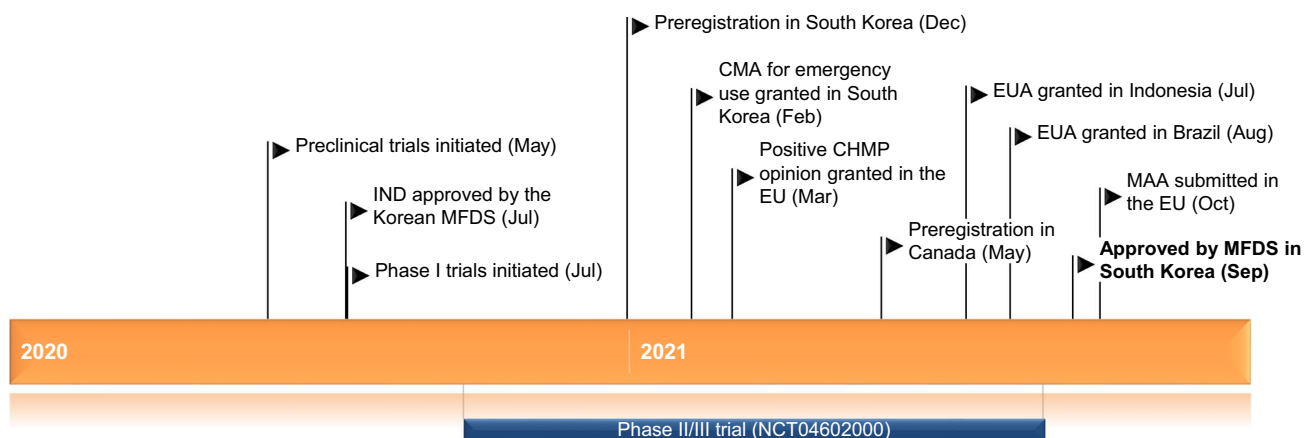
Preregistration in South Korea (Dec)

CMA for emergency use granted in South Korea (Feb)

EUA granted in Indonesia (Jul)

EUA granted in Brazil (Aug)

Preclinical trials initiated (May)

Positive CHMP opinion granted in the EU (Mar)

IND approved by the Korean MFDS (Jul)

MAA submitted in the EU (Oct)

Preregistration in Canada (May)

**Approved by MFDS in South Korea (Sep)**

Phase I trials initiated (Jul)

2020

2021

Phase II/III trial (NCT04602000)